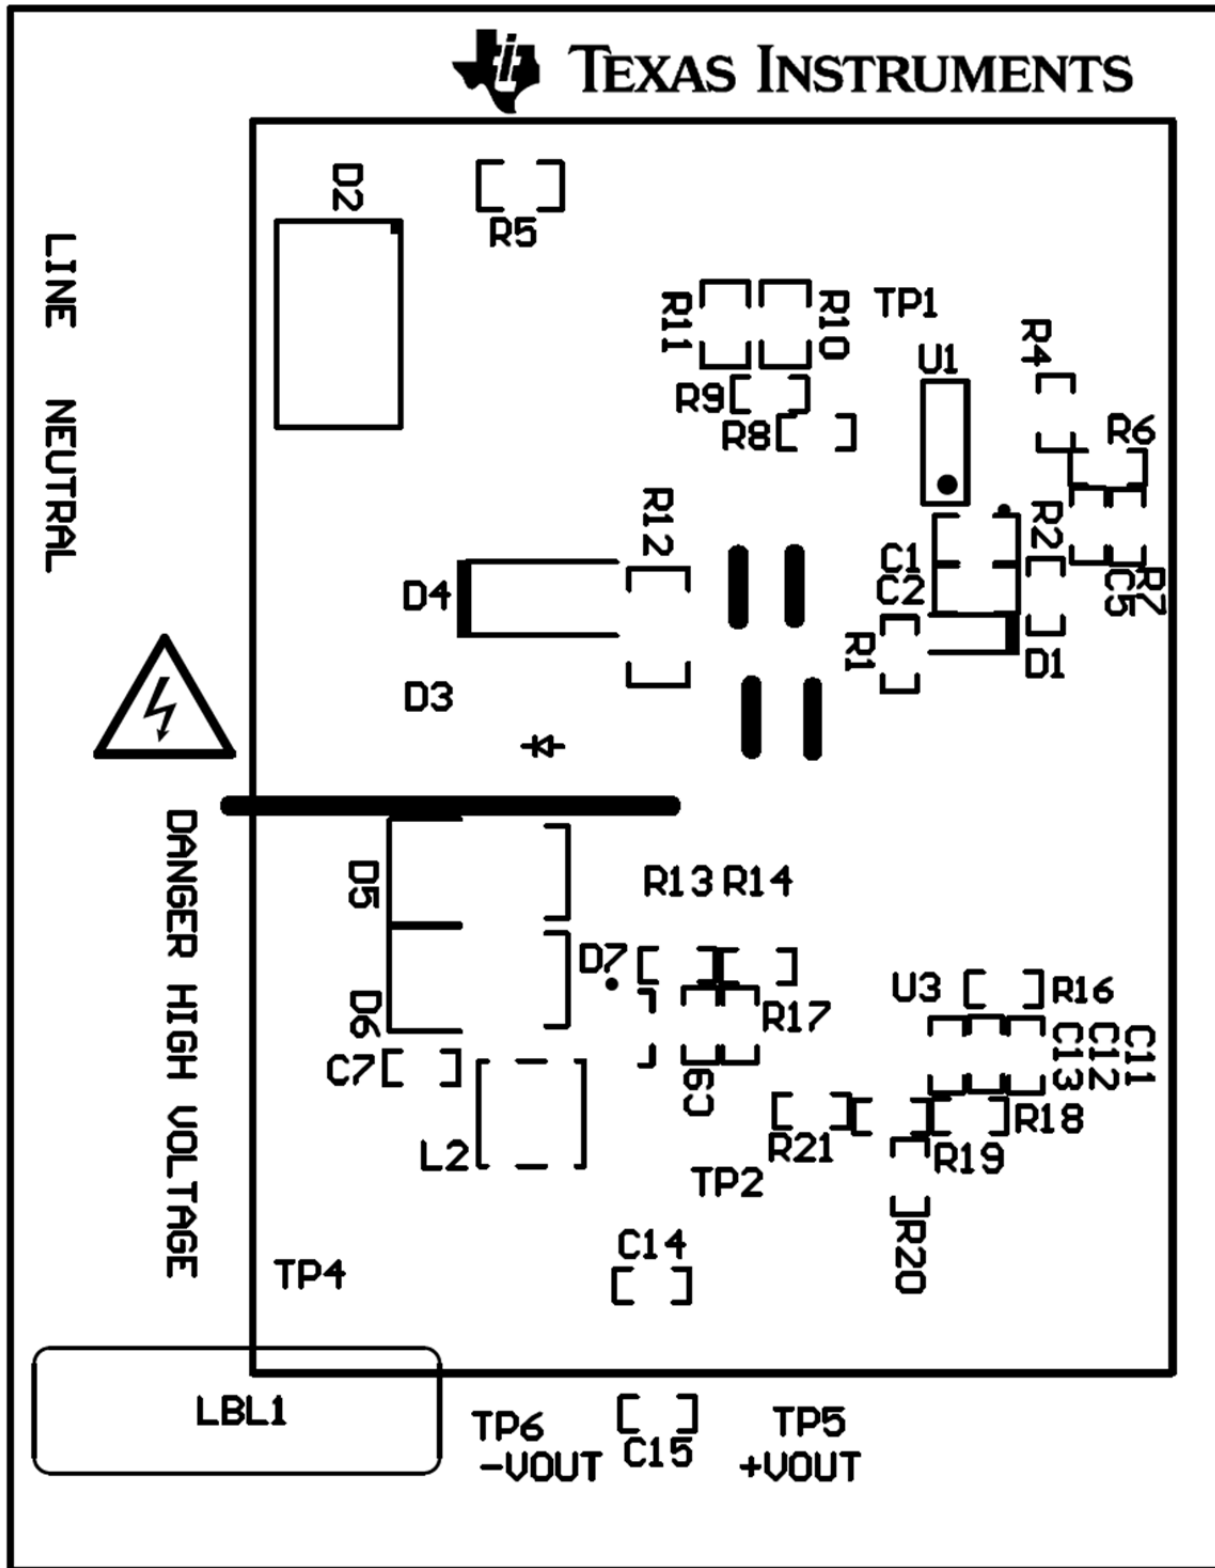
TEXAS INSTRUMENTS

LINE

NEUTRAL

D2

R5

R11

R10

TP1

R4

U1

R9

R8

R6

R12

R2

C1

C2

C5

R7

D4

R1

D1

D3

DANGER HIGH VOLTAGE

D5

R13 R14

D7

U3

R16

D6

R17

C11

C12

C13

C7

C9

R18

R21

R19

L2

TP2

R20

C14

TP4

LBL1

TP6
-VOUT

C15

TP5
+VOUT